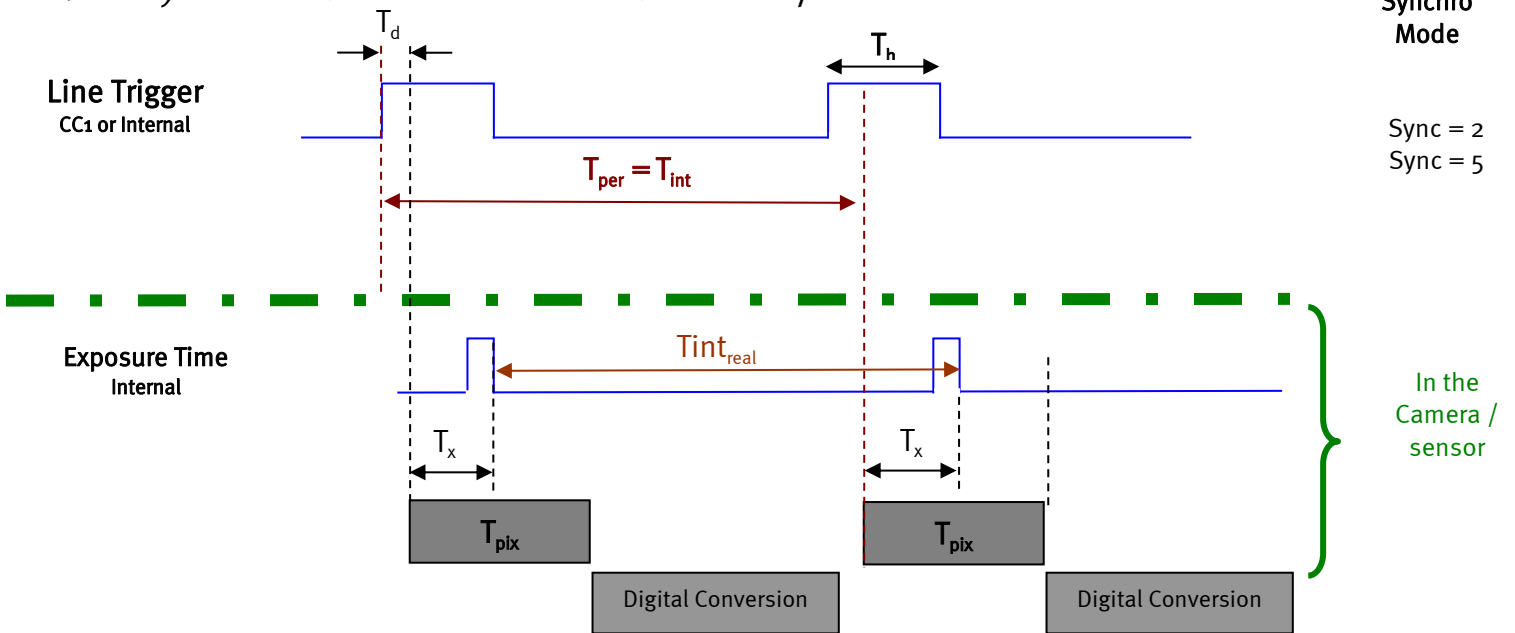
Synchro Mode

$T_d$

$T_h$

Line Trigger
CC1 or Internal

Sync = 2
Sync = 5

$T_{per} = T_{int}$

Exposure Time
Internal

$Tint_{real}$

In the Camera / sensor

$T_x$

$T_x$

$T_{pix}$

$T_{pix}$

Digital Conversion

Digital Conversion